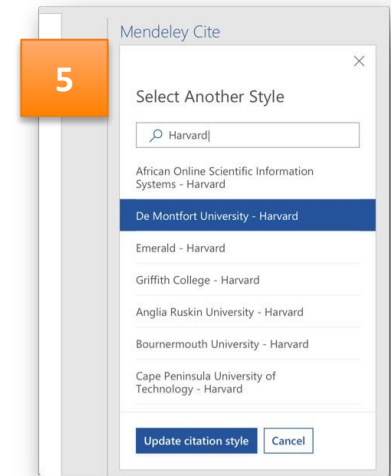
Mendeley Cite

5

×

Select Another Style

Harvard|

African Online Scientific Information Systems - Harvard

De Montfort University - Harvard

Emerald - Harvard

Griffith College - Harvard

Anglia Ruskin University - Harvard

Bournermouth University - Harvard

Cape Peninsula University of Technology - Harvard

Update citation style

Cancel